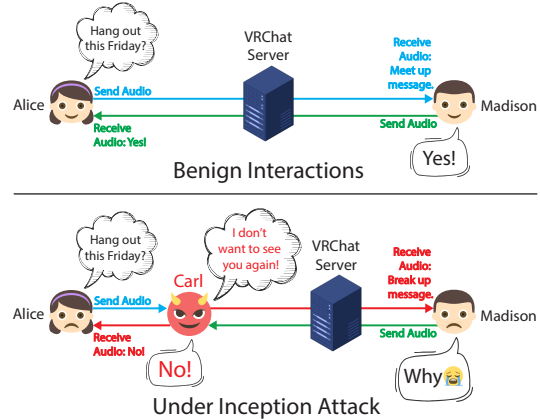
Hang out this Friday?

VRChat Server

Receive Audio: Meet up message.

Alice

Send Audio

Madison

Receive Audio: Yes!

Send Audio

Yes!

Benign Interactions

Hang out this Friday?

I don't want to see you again!

VRChat Server

Receive Audio: Break up message.

Carl

Alice

Send Audio

Madison

Receive Audio: No!

Send Audio

No!

Why😭

Under Inception Attack